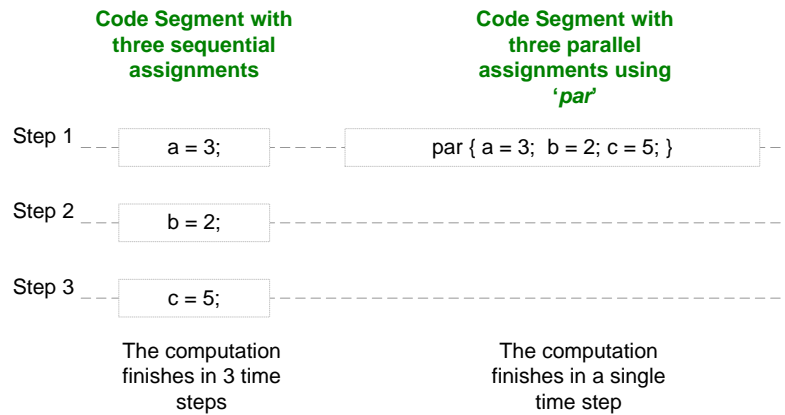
Code Segment with three sequential assignments

Code Segment with three parallel assignments using '*par*'

Step 1 a = 3; par { a = 3; b = 2; c = 5; }

Step 2 b = 2;

Step 3 c = 5;

The computation finishes in 3 time steps

The computation finishes in a single time step